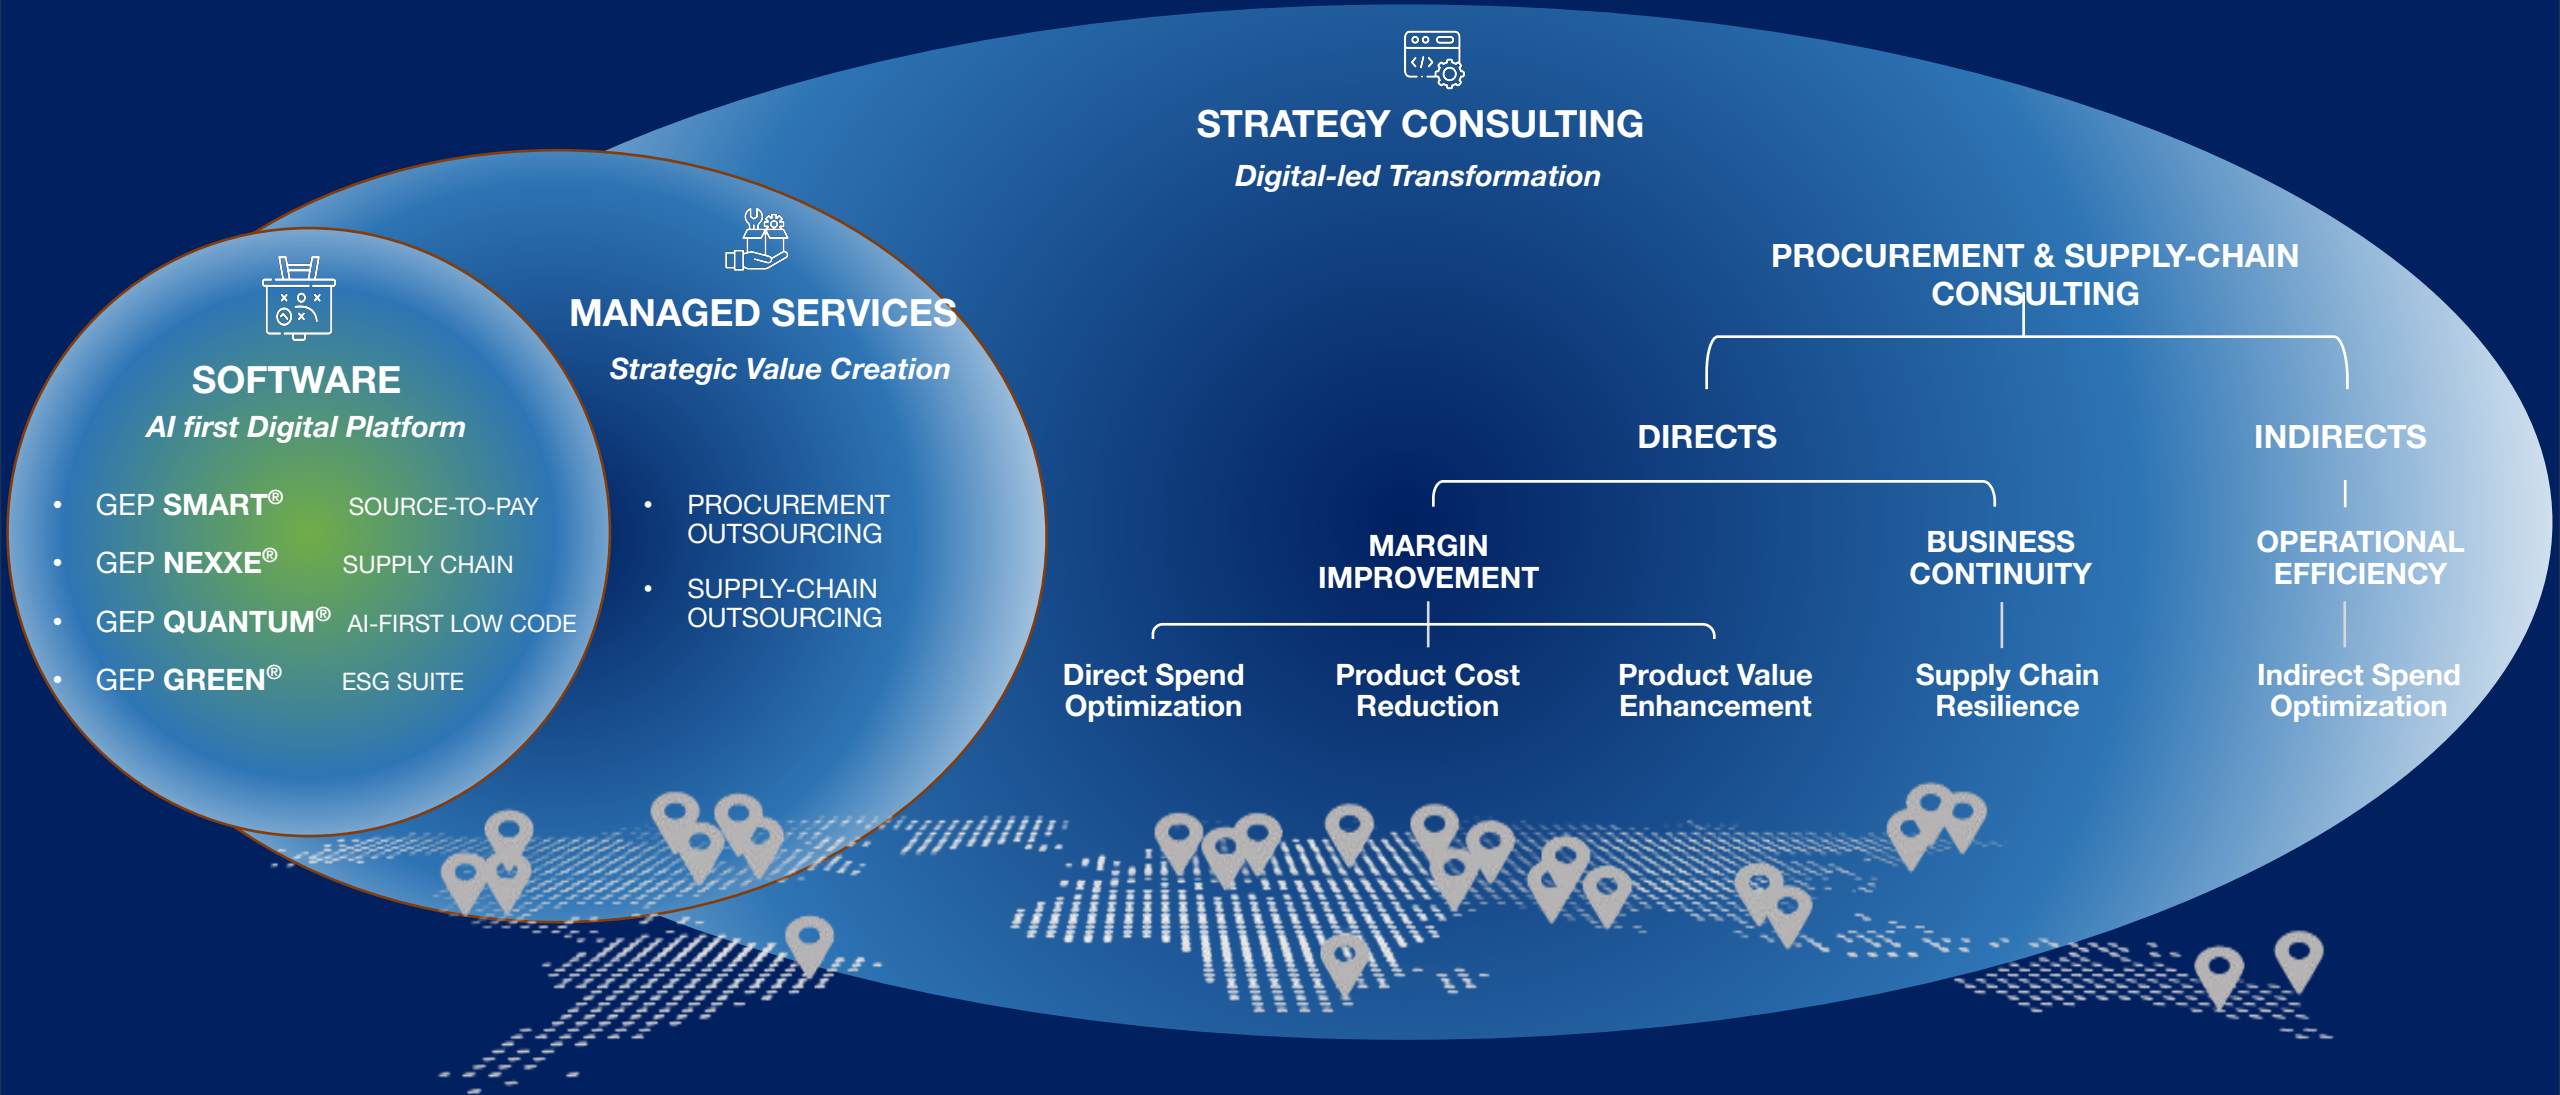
SOFTWARE
AI first Digital Platform

- GEP SMART® SOURCE-TO-PAY
- GEP NEXXE® SUPPLY CHAIN
- GEP QUANTUM® AI-FIRST LOW CODE
- GEP GREEN® ESG SUITE

MANAGED SERVICES
Strategic Value Creation

- PROCUREMENT OUTSOURCING
- SUPPLY-CHAIN OUTSOURCING

STRATEGY CONSULTING
Digital-led Transformation

PROCUREMENT & SUPPLY-CHAIN CONSULTING

DIRECTS

INDIRECTS

MARGIN IMPROVEMENT

BUSINESS CONTINUITY

OPERATIONAL EFFICIENCY

Direct Spend Optimization

Product Cost Reduction

Product Value Enhancement

Supply Chain Resilience

Indirect Spend Optimization